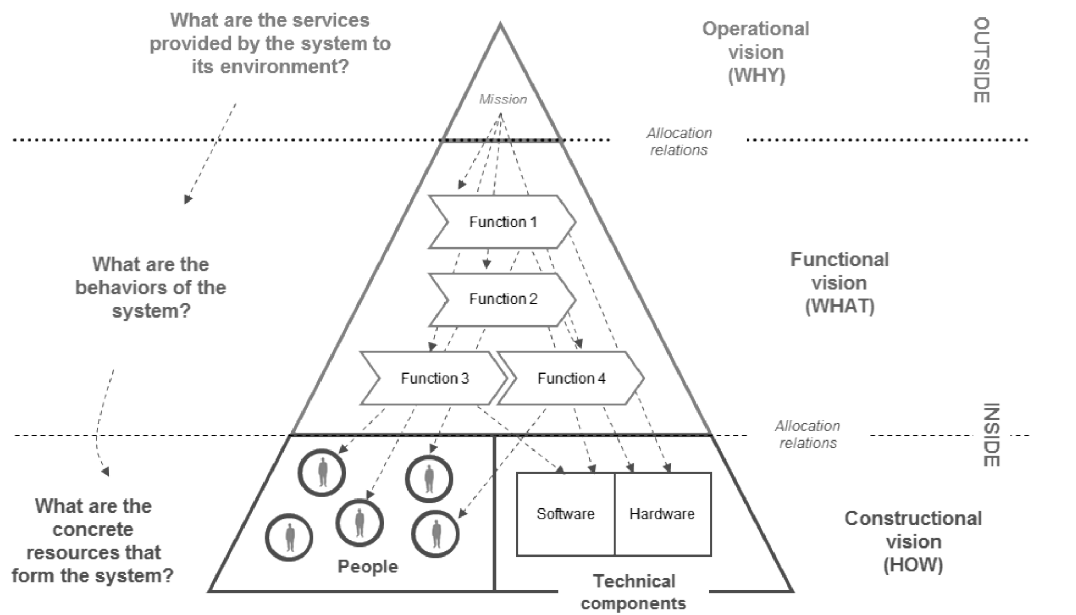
What are the services provided by the system to its environment?

Operational vision (WHY)

OUTSIDE

Mission

Allocation relations

Function 1

What are the behaviors of the system?

Function 2

Functional vision (WHAT)

Function 3

Function 4

Allocation relations

INSIDE

What are the concrete resources that form the system?

Software

Hardware

Constructional vision (HOW)

People

Technical components